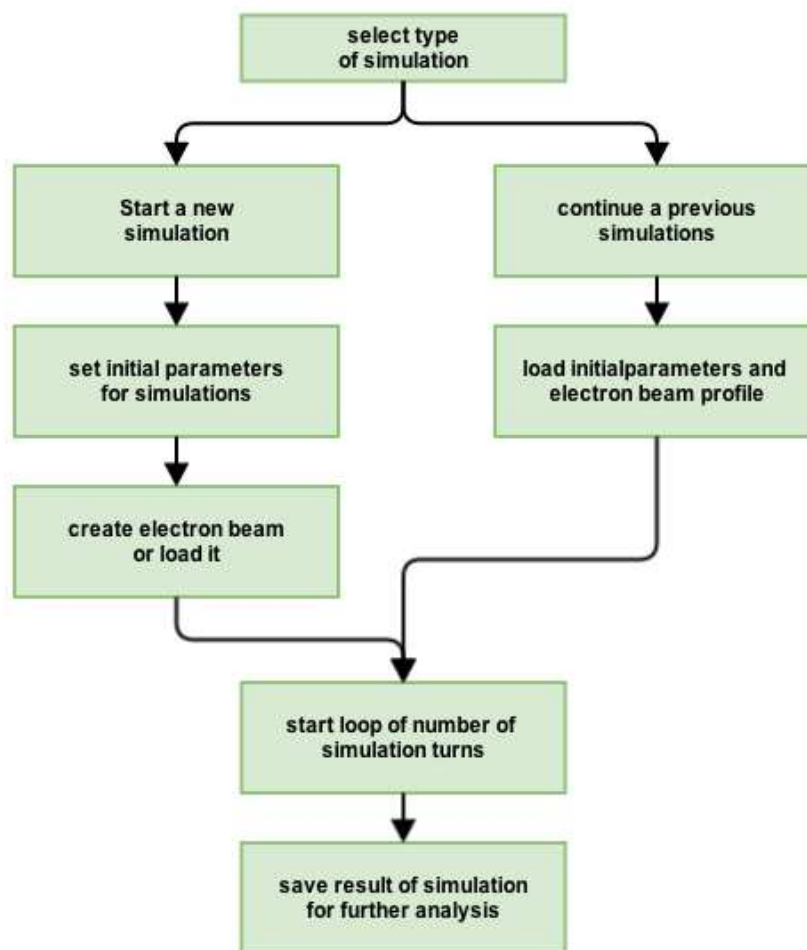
select type of simulation

Start a new simulation

continue a previous simulations

set initial parameters for simulations

load initialparameters and electron beam profile

create electron beam or load it

start loop of number of simulation turns

save result of simulation for further analysis